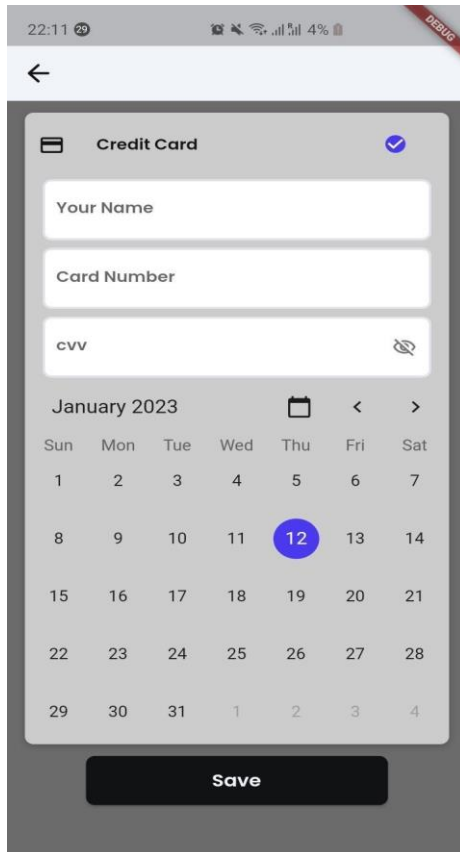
22:11 29 4%
DEBUG

Credit Card

Your Name

Card Number

cvv

January 2023

| Sun | Mon | Tue | Wed | Thu | Fri | Sat |
|---|---|---|---|---|---|---|
| 1 | 2 | 3 | 4 | 5 | 6 | 7 |
| 8 | 9 | 10 | 11 | 12 | 13 | 14 |
| 15 | 16 | 17 | 18 | 19 | 20 | 21 |
| 22 | 23 | 24 | 25 | 26 | 27 | 28 |
| 29 | 30 | 31 | 1 | 2 | 3 | 4 |

Save